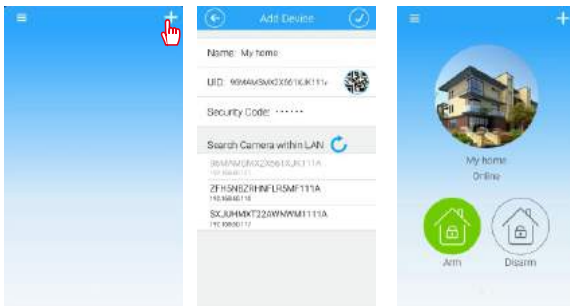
Add Device

Name: My home

UID: 96MAW9MXX661KJK111A

Security Code: ······

Search Camera within LAN

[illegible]

ZFHSN8ZRHNFLRSMF111A
192.168.0.118

SXJUHMXT22XWNWM1111A
192.168.0.117

My home
Online

Arm

Disarm